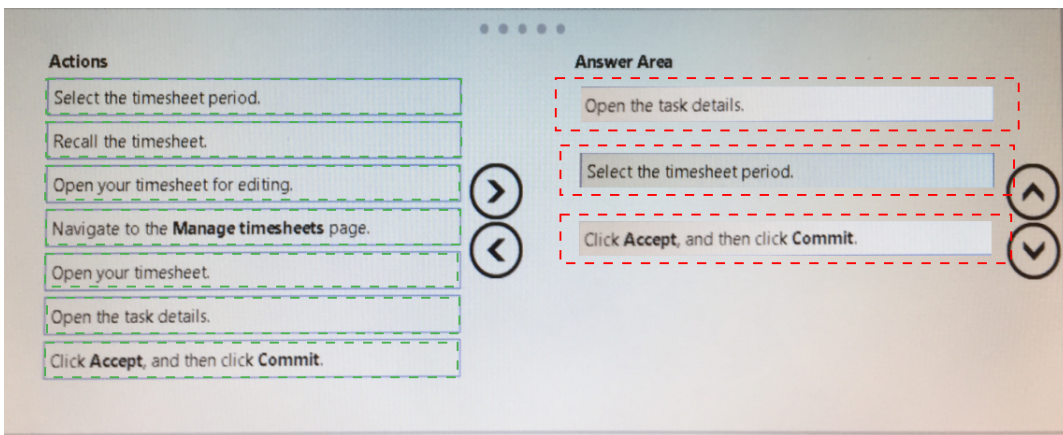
Actions

Select the timesheet period.

Recall the timesheet.

Open your timesheet for editing.

Navigate to the **Manage timesheets** page.

Open your timesheet.

Open the task details.

Click **Accept**, and then click **Commit**.

Answer Area

Open the task details.

Select the timesheet period.

Click **Accept**, and then click **Commit**.